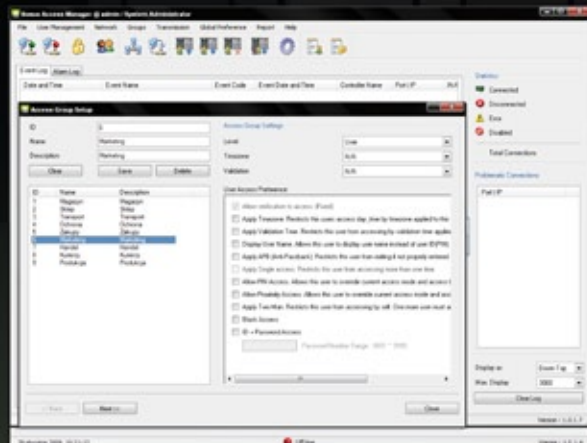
Nemo Access Manager @ admin / System Administrator

File User Management Network Groups Transaction Global Preference Report Help

Event Log Alarm Log

Date and Time Event Name Event Code Event Date and Time Controller Name Port IP

Access Group Setup

ID 6
Name Marketing
Description Marketing

Clear Save Delete

| ID | Name | Description |
|---|---|---|
| 1 | Magazyn | Magazyn |
| 2 | Sklep | Sklep |
| 3 | Transport | Transport |
| 4 | Ochrona | Ochrona |
| 5 | Zakupy | Zakupy |
| 6 | Marketing | Marketing |
| 7 | Handel | Handel |
| 8 | Kuchnia | Kuchnia |
| 9 | Produkcja | Produkcja |

Access Group Settings

Level User
Timezone N/A
Validation N/A

User Access Preference

Allow verification to access (Fixed)
Apply Timezone. Restricts the user access day, time by timezone applied to the
Apply Validation Time. Restricts the user from accessing by validation time applie
Display User Name. Allows the user to display user name instead of user ID(PIN)
Apply APB (Anti-Passback). Restricts the user from exiting if not properly entered
Apply Single access. Restricts the user from accessing more than one time
Allow PIN Access. Allows the user to override current access mode and access t
Allow Proximity Access. Allows the user to override current access mode and acc
Apply Two Man. Restricts the user from accessing by self. One more user must a
Block Access
ID + Password Access

Password Number Range : 0001 ~ 9999

< Back Next >> Close

Statistics

Connected
Disconnected
Error
Disabled

Total Connections

Problematic Connections

Port IP

Display as Zoom Top
Max. Display 1000

Clear Log

Version : 1.0.1.7

Wednesday, 2008, 10:11:11

Offline

Version : 1.0.1.7